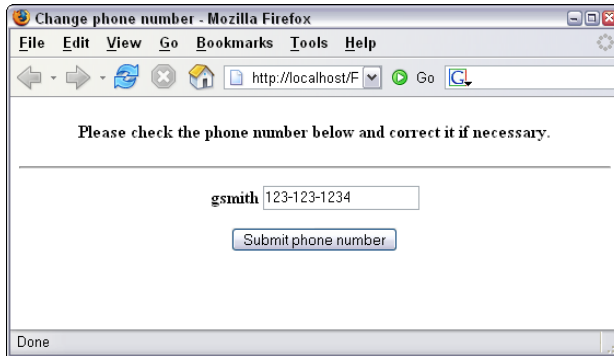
Change phone number - Mozilla Firefox

File Edit View Go Bookmarks Tools Help

http://localhost/F

Go

G

Please check the phone number below and correct it if necessary.

gsmith 123-123-1234

Submit phone number

Done